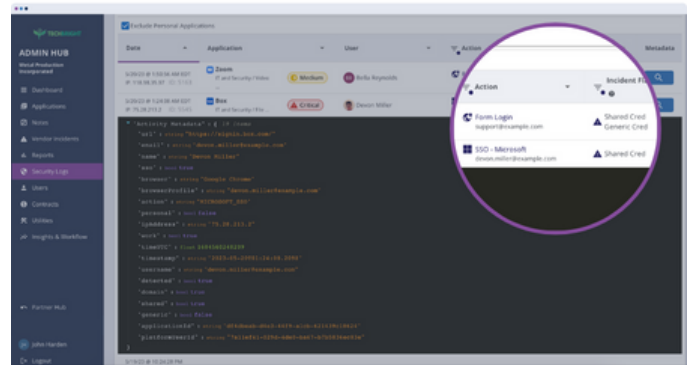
ADMIN HUB
Metal Production Incorporated
Dashboard
Applications
Notes
Vendor Incidents
Reports
Security Logs
Users
Contracts
Utilities
Insights & Workflow
Partner Hub
John Harden
Logout

Exclude Personal Applications

| Date | Application | User | Action | Metadata |
|---|---|---|---|---|
| 3/20/23 @ 1:35:46 AM EDT | Zoom | Medium | Bella Reynolds | |
| 3/20/23 @ 1:24:36 AM EDT | Box | Critical | Devon Miller | |

"Activity Metadata" : {
"url" : "https://signin.box.com"
"email" : "devon.miller@example.com"
"name" : "Devon Miller"
"sso" : true
"browser" : "Google Chrome"
"browserProfile" : "devon.miller@example.com"
"action" : "SIGNONAPP_SSO"
"personal" : false
"ipAddress" : "75.28.213.2"
"work" : true
"timeUTC" : 1680080240209
"timestamp" : "2023-03-29T01:24:08.208Z"
"username" : "devon.miller@example.com"
"detected" : true
"domain" : true
"shared" : true
"generic" : false
"applicationId" : "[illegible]"
"platformUserId" : "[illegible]"
}
3/19/23 @ 10:24:28 PM

Action
Incident F
Form Login
support@example.com
Shared Cred
Generic Cred
SSO - Microsoft
devon.miller@example.com
Shared Cred